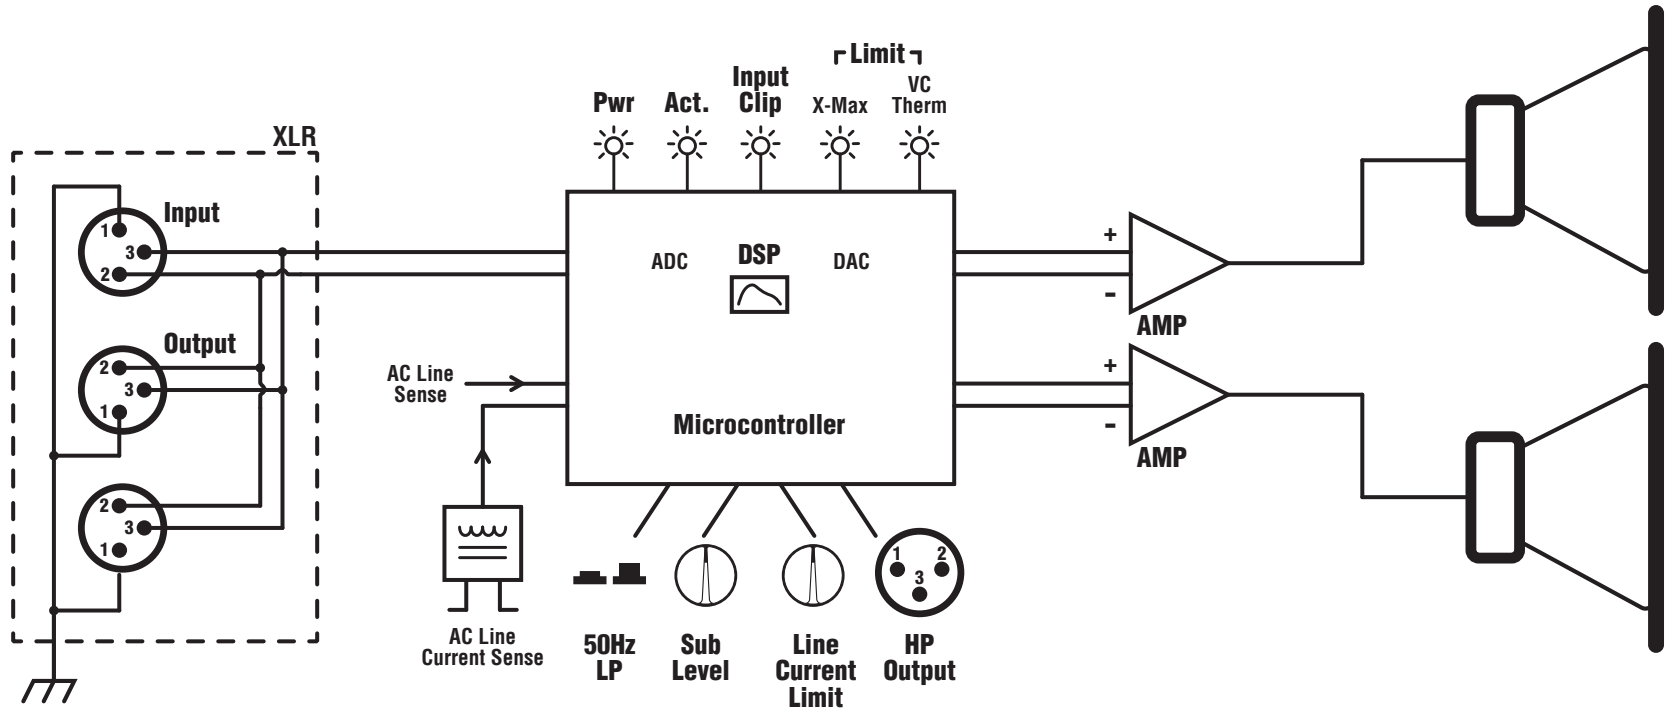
XLR

Input
1
3
2

Output
2
3
1

2
3
1

Pwr
Act.
Input Clip
Limit
X-Max
VC Therm

ADC
DSP
DAC

AC Line Sense

Microcontroller

AC Line Current Sense

50Hz LP
Sub Level
Line Current Limit
1
2
3
HP Output

+
-
AMP

+
-
AMP